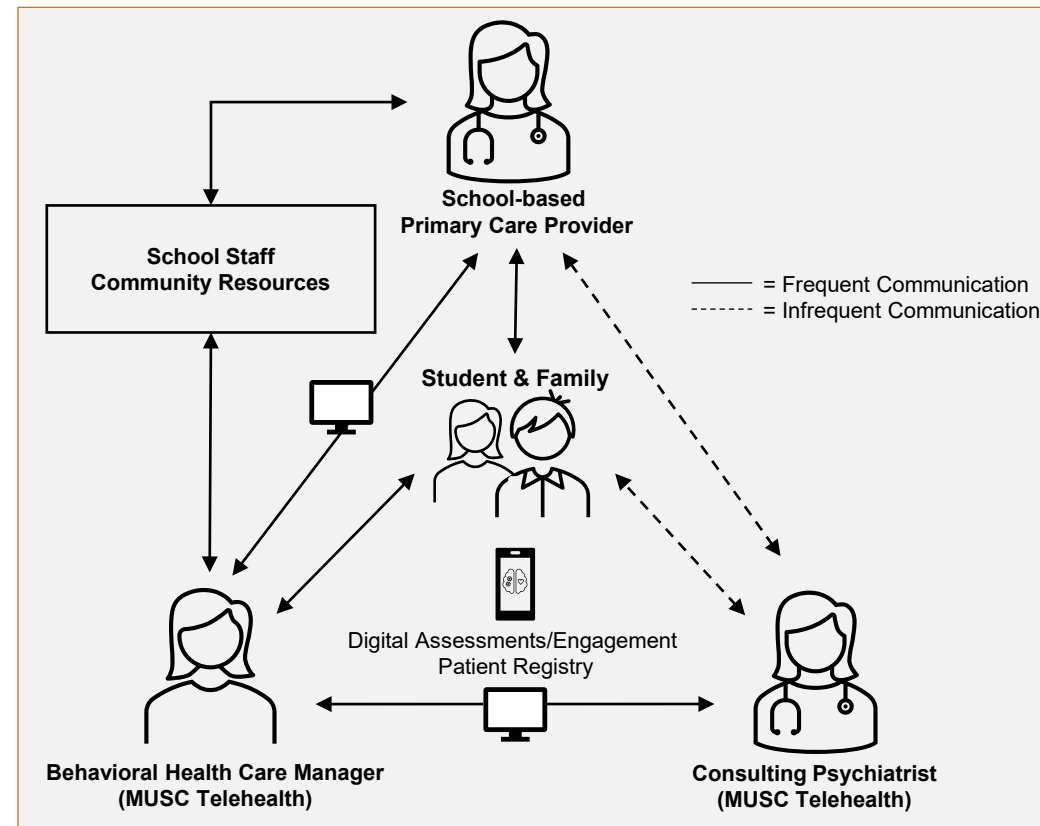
School-based
Primary Care Provider

School Staff
Community Resources

——— = Frequent Communication
- - - - - = Infrequent Communication

Student & Family

Digital Assessments/Engagement
Patient Registry

Behavioral Health Care Manager
(MUSC Telehealth)

Consulting Psychiatrist
(MUSC Telehealth)